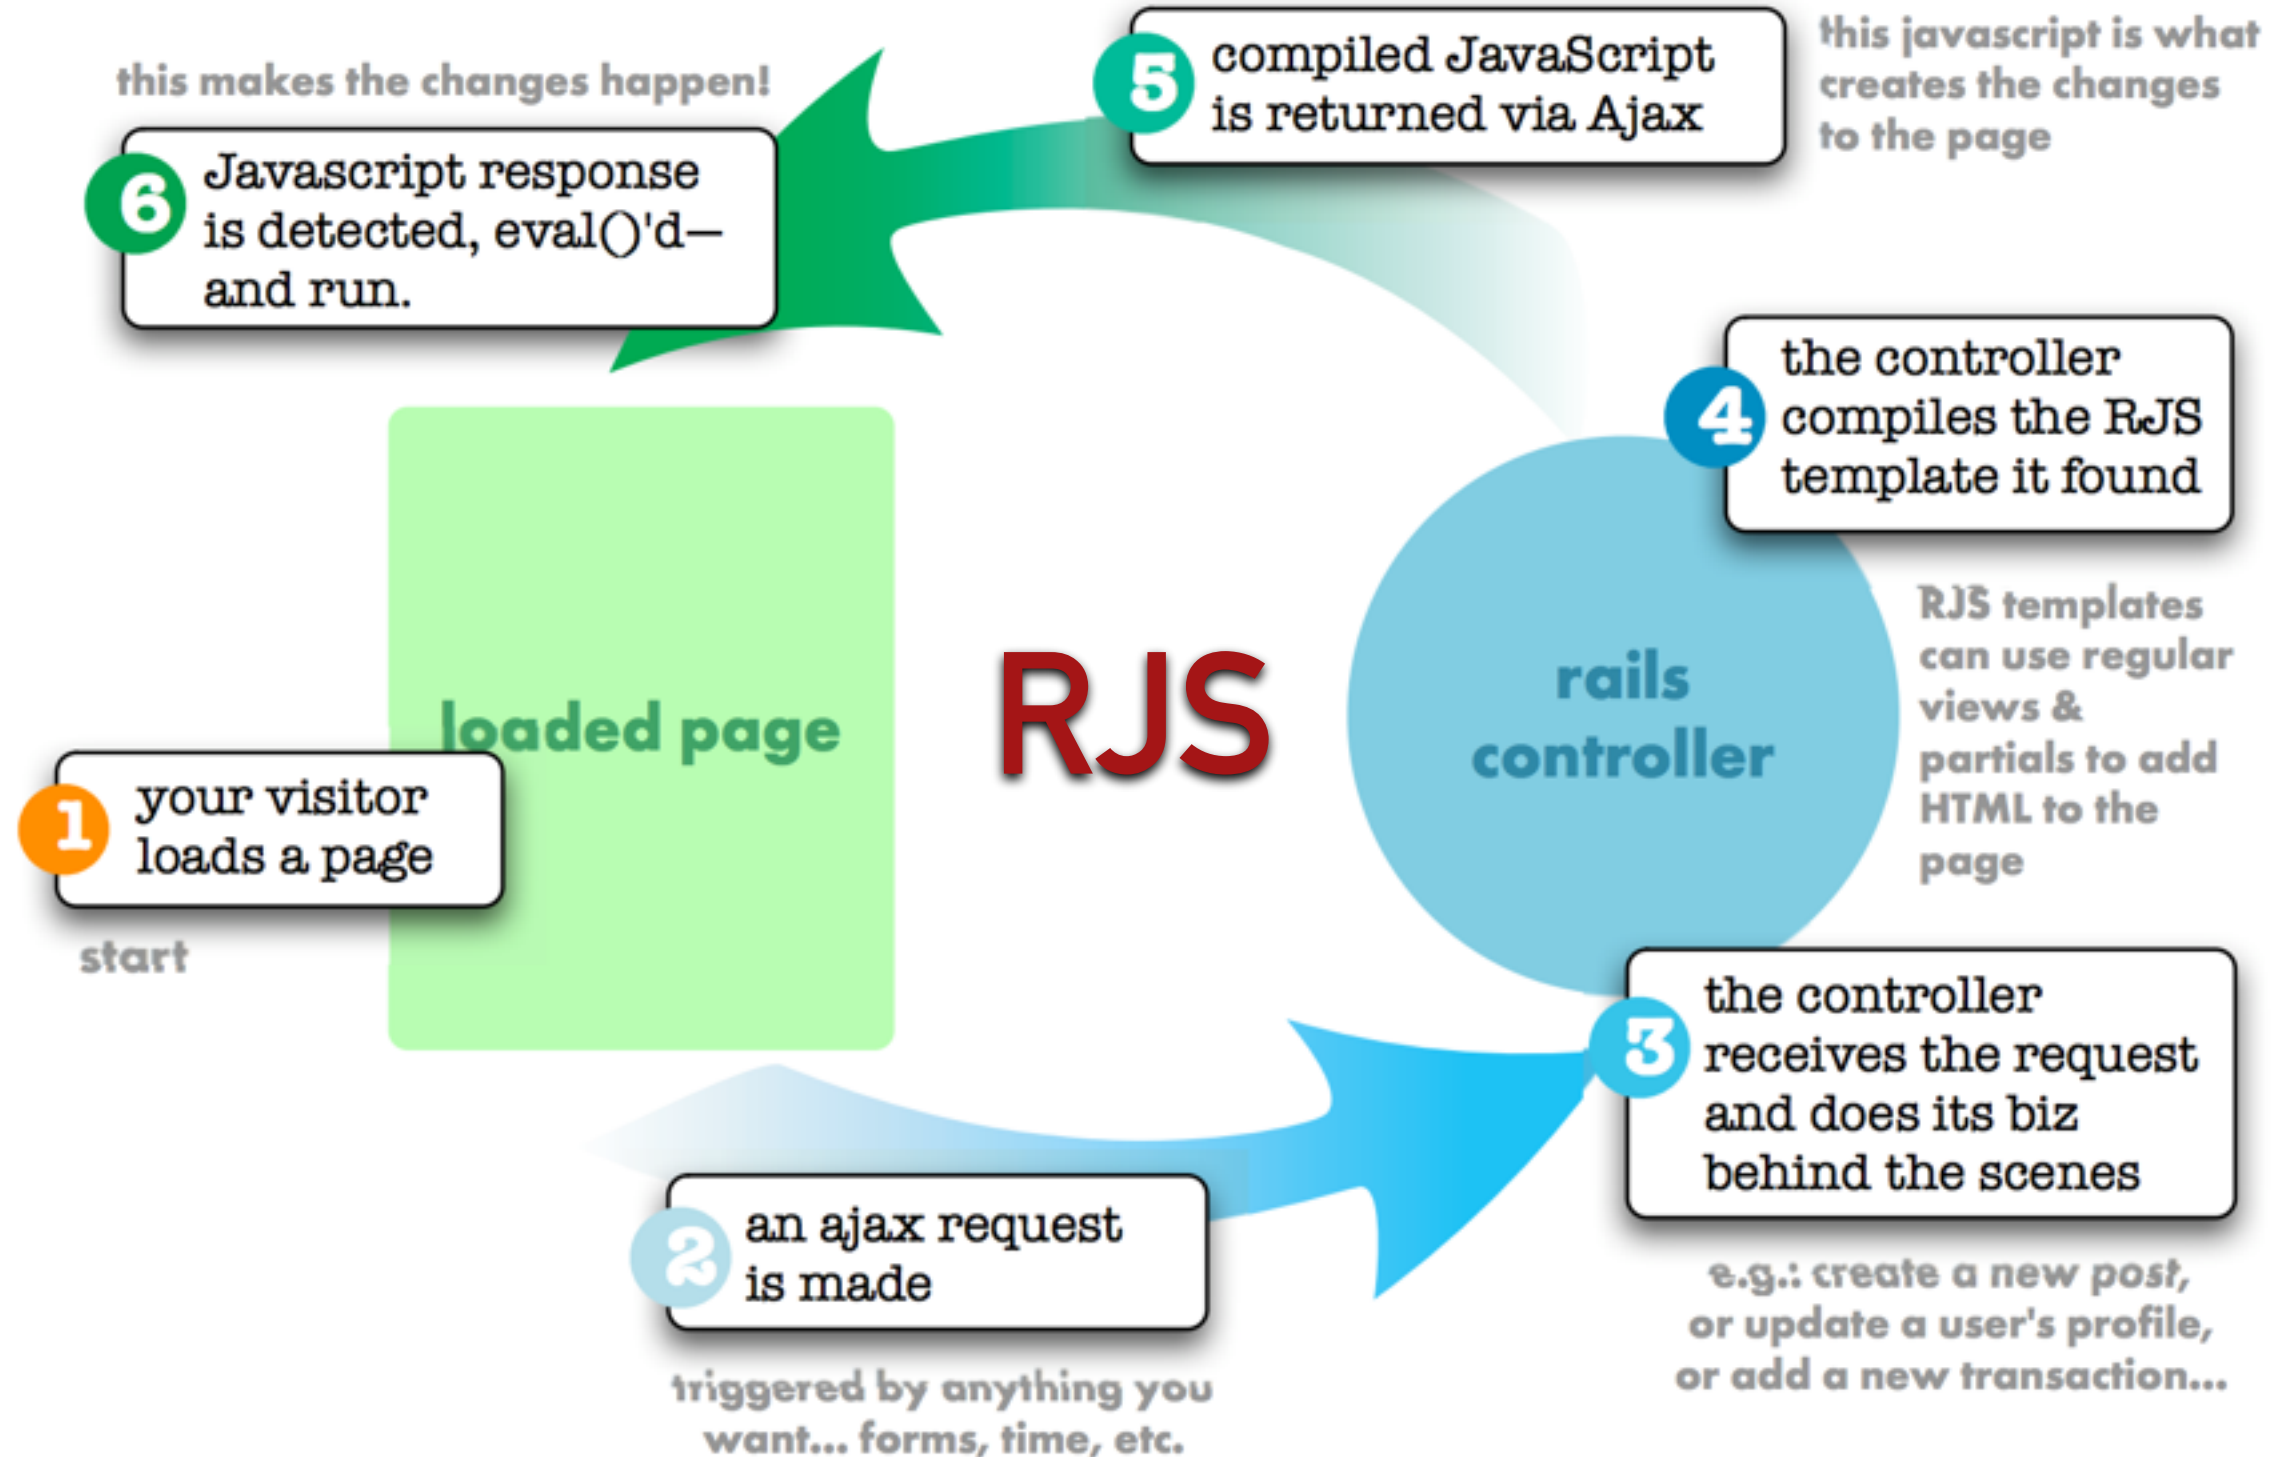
RJS

1 your visitor loads a page

start

loaded page

2 an ajax request is made

triggered by anything you want... forms, time, etc.

rails controller

3 the controller receives the request and does its biz behind the scenes

e.g.: create a new post, or update a user's profile, or add a new transaction...

4 the controller compiles the RJS template it found

RJS templates can use regular views & partials to add HTML to the page

5 compiled JavaScript is returned via Ajax

this javascript is what creates the changes to the page

this makes the changes happen!

6 Javascript response is detected, eval()'d– and run.